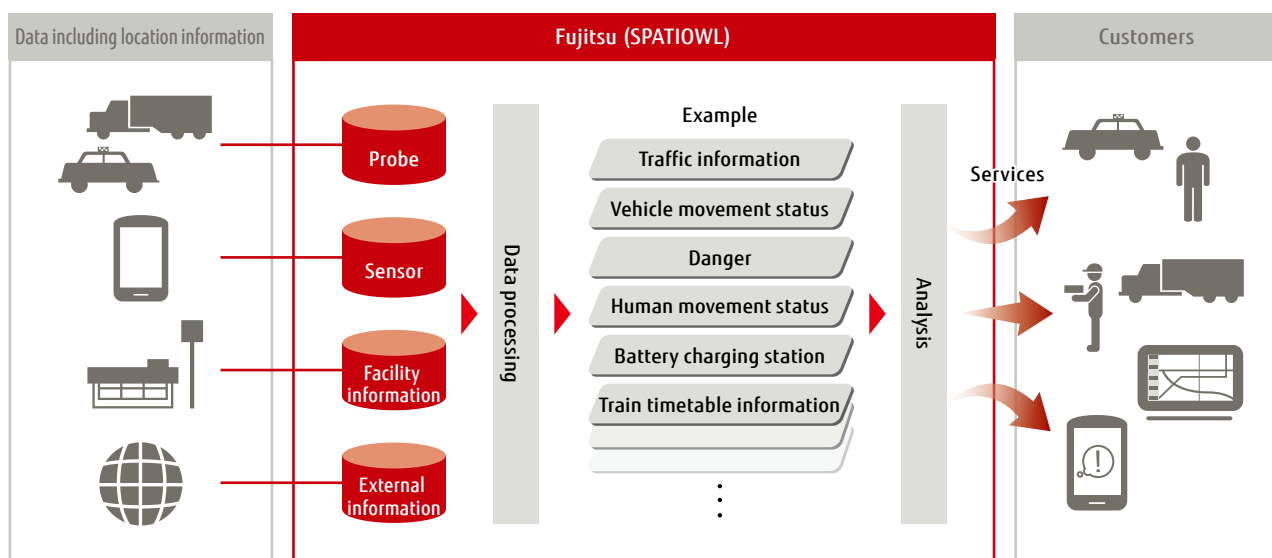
Data including location information

Fujitsu (SPATIOWL)

Customers

Probe

Sensor

Facility information

External information

Data processing

Example

Traffic information

Vehicle movement status

Danger

Human movement status

Battery charging station

Train timetable information

⋮

Analysis

Services